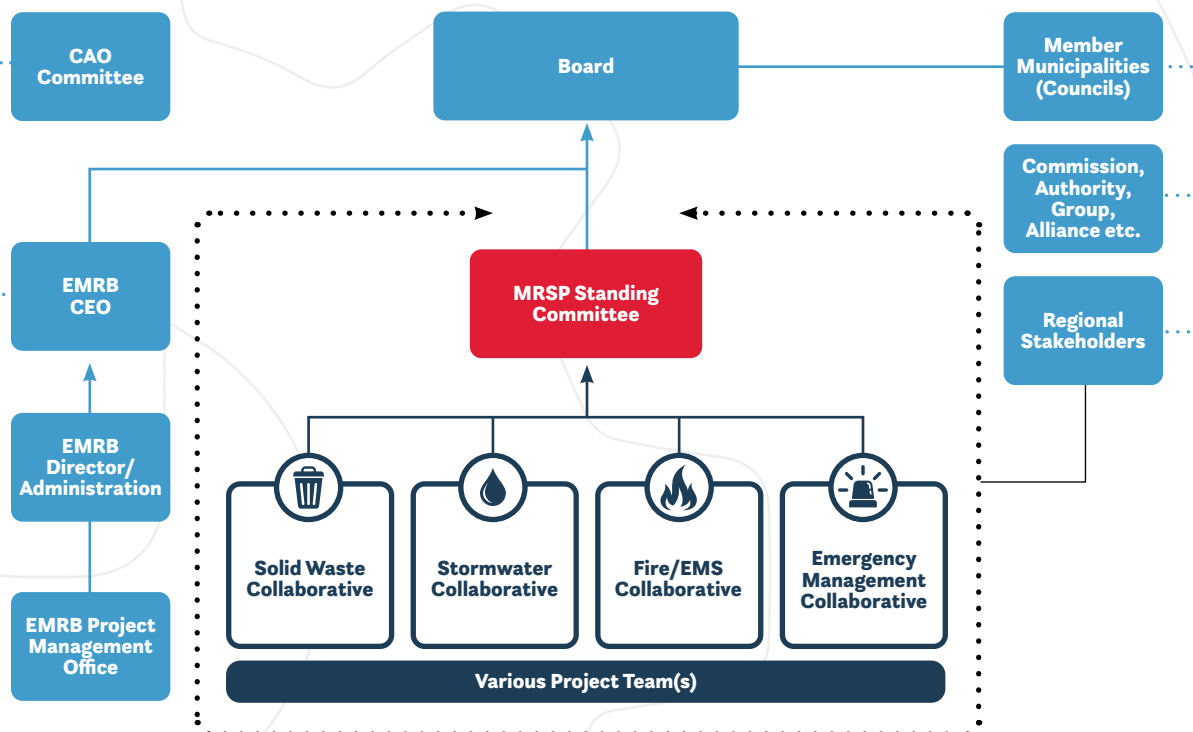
CAO Committee

Board

Member Municipalities (Councils)

Commission, Authority, Group, Alliance etc.

EMRB CEO

MRSP Standing Committee

Regional Stakeholders

EMRB Director/ Administration

EMRB Project Management Office

Solid Waste Collaborative

Stormwater Collaborative

Fire/EMS Collaborative

Emergency Management Collaborative

Various Project Team(s)